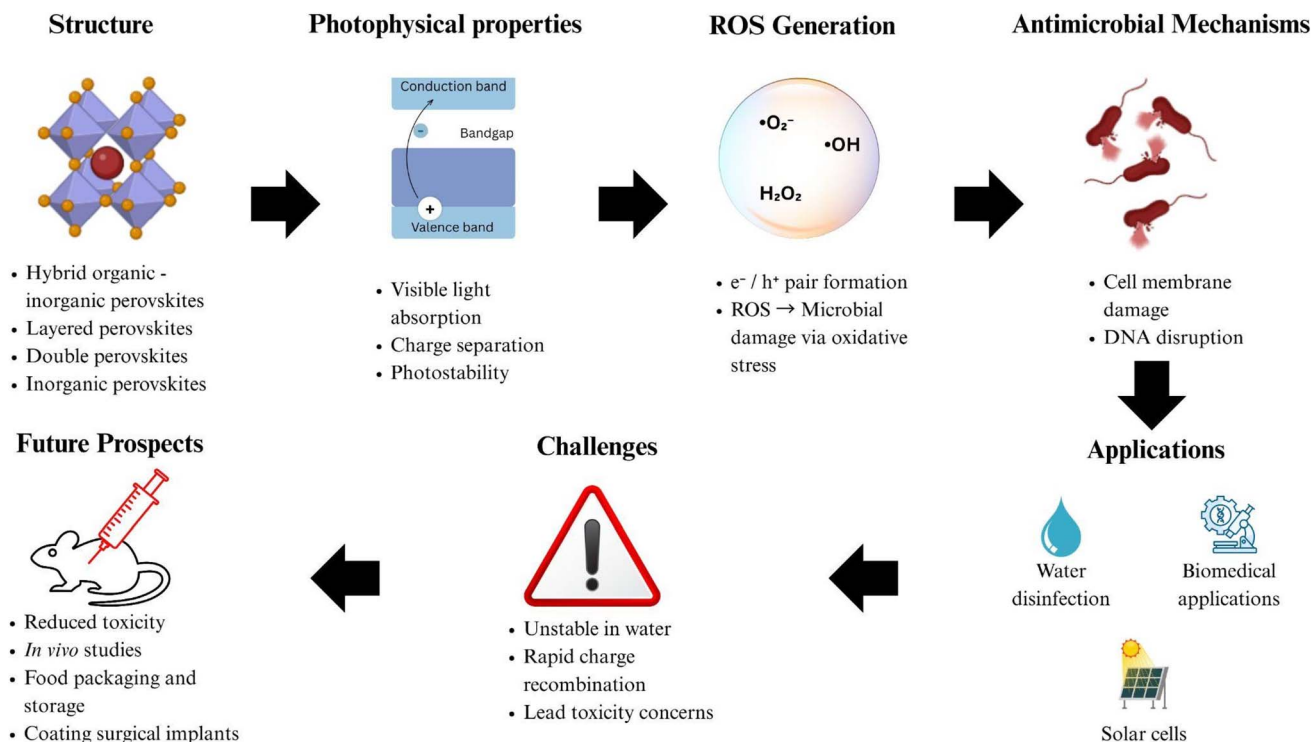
Structure

• Hybrid organic - inorganic perovskites
• Layered perovskites
• Double perovskites
• Inorganic perovskites

Photophysical properties

Conduction band
Bandgap
Valence band

• Visible light absorption
• Charge separation
• Photostability

ROS Generation

$\bullet O_2^-$
$\bullet OH$
$H_2O_2$

• $e^-$ / $h^+$ pair formation
• ROS → Microbial damage via oxidative stress

Antimicrobial Mechanisms

• Cell membrane damage
• DNA disruption

Applications

Water disinfection
Biomedical applications
Solar cells

Challenges

• Unstable in water
• Rapid charge recombination
• Lead toxicity concerns

Future Prospects

• Reduced toxicity
• In vivo studies
• Food packaging and storage
• Coating surgical implants